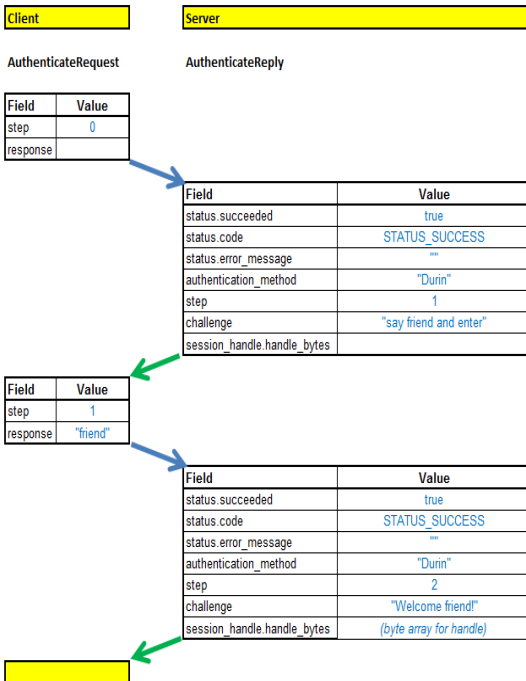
Client

Server

AuthenticateRequest

AuthenticateReply

| Field | Value |
|---|---|
| step | 0 |
| response | |

| Field | Value |
|---|---|
| status.succeeded | true |
| status.code | STATUS_SUCCESS |
| status.error_message | "" |
| authentication_method | "Durin" |
| step | 1 |
| challenge | "say friend and enter" |
| session_handle.handle_bytes | |

| Field | Value |
|---|---|
| step | 1 |
| response | "friend" |

| Field | Value |
|---|---|
| status.succeeded | true |
| status.code | STATUS_SUCCESS |
| status.error_message | "" |
| authentication_method | "Durin" |
| step | 2 |
| challenge | "Welcome friend!" |
| session_handle.handle_bytes | (byte array for handle) |